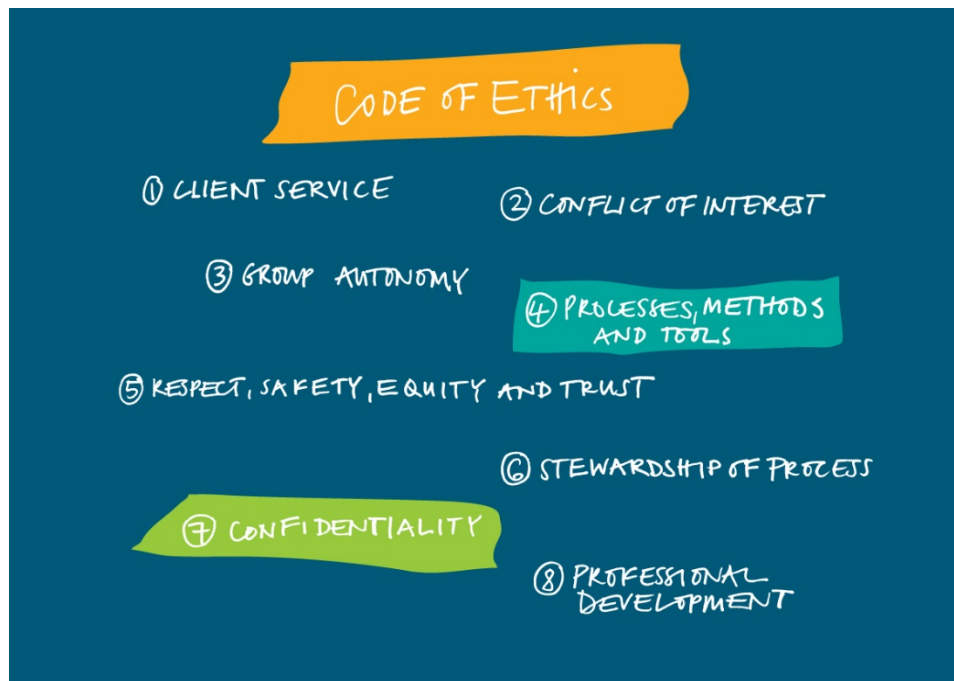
CODE OF ETHICS

① CLIENT SERVICE

② CONFLICT OF INTEREST

③ GROUP AUTONOMY

④ PROCESSES, METHODS AND TOOLS

⑤ RESPECT, SAFETY, EQUITY AND TRUST

⑥ STEWARDSHIP OF PROCESS

⑦ CONFIDENTIALITY

⑧ PROFESSIONAL DEVELOPMENT